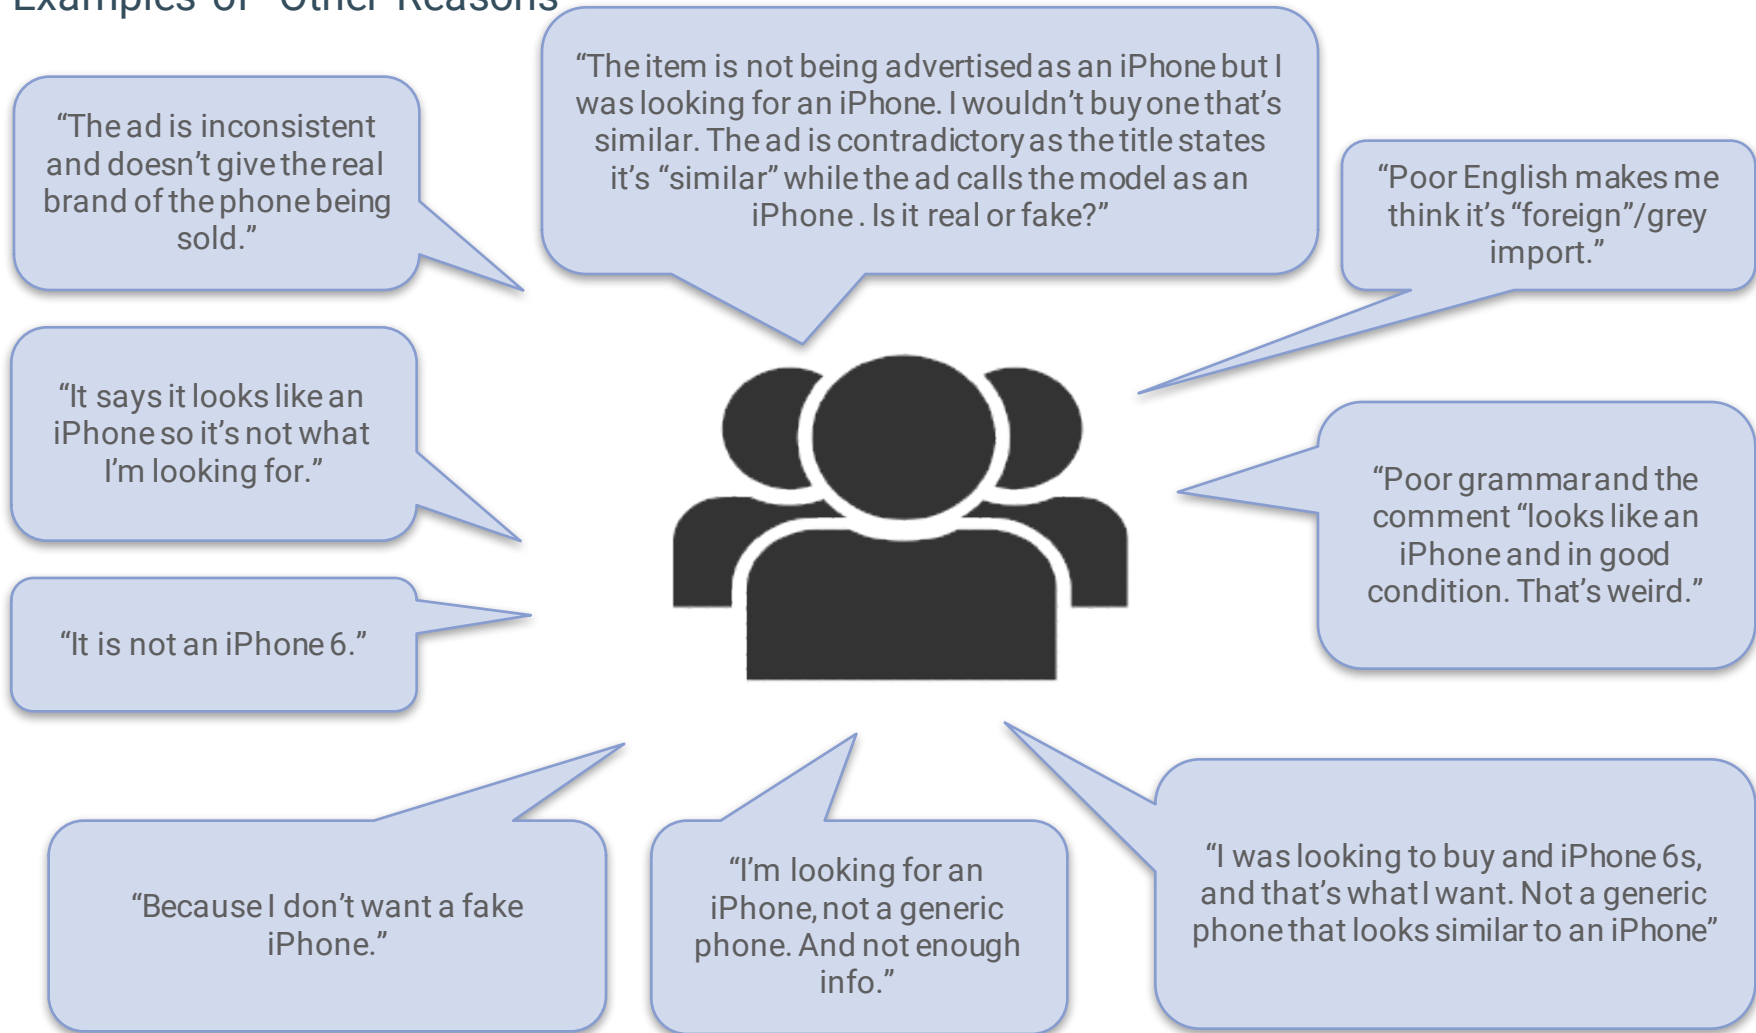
Examples of "Other Reasons"

"The ad is inconsistent and doesn't give the real brand of the phone being sold."

"The item is not being advertised as an iPhone but I was looking for an iPhone. I wouldn't buy one that's similar. The ad is contradictory as the title states it's "similar" while the ad calls the model as an iPhone . Is it real or fake?"

"Poor English makes me think it's "foreign"/grey import."

"It says it looks like an iPhone so it's not what I'm looking for."

"Poor grammar and the comment "looks like an iPhone and in good condition. That's weird."

"It is not an iPhone 6."

"Because I don't want a fake iPhone."

"I'm looking for an iPhone, not a generic phone. And not enough info."

"I was looking to buy and iPhone 6s, and that's what I want. Not a generic phone that looks similar to an iPhone"